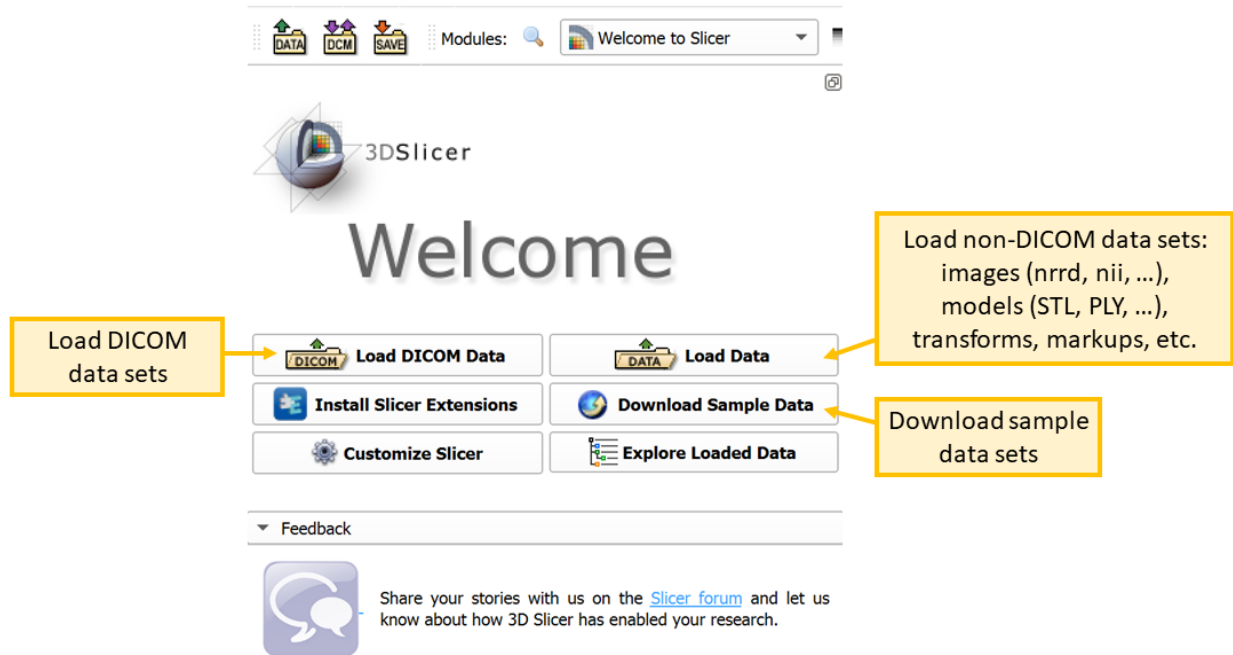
DATA DCM SAVE Modules: Welcome to Slicer

3DSlicer

Welcome

Load non-DICOM data sets: images (nrrd, nii, …), models (STL, PLY, …), transforms, markups, etc.

Load DICOM data sets

DICOM Load DICOM Data

DATA Load Data

Install Slicer Extensions

Download Sample Data

Download sample data sets

Customize Slicer

Explore Loaded Data

Feedback

Share your stories with us on the Slicer forum and let us know about how 3D Slicer has enabled your research.